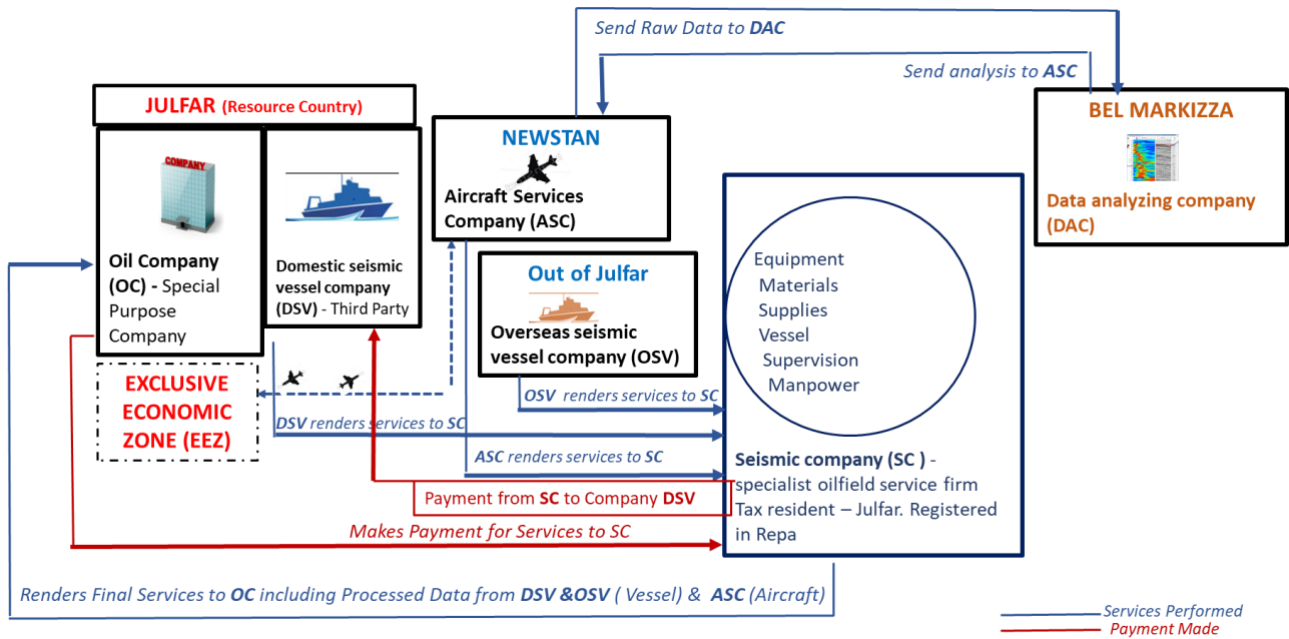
Send Raw Data to DAC

Send analysis to ASC

JULFAR (Resource Country)

COMPANY

Oil Company (OC) - Special Purpose Company

Domestic seismic vessel company (DSV) - Third Party

NEWSTAN

Aircraft Services Company (ASC)

BEL MARKIZZA

Data analyzing company (DAC)

Out of Julfar

Overseas seismic vessel company (OSV)

Equipment
Materials
Supplies
Vessel
Supervision
Manpower

EXCLUSIVE ECONOMIC ZONE (EEZ)

OSV renders services to SC

DSV renders services to SC

ASC renders services to SC

Seismic company (SC ) - specialist oilfield service firm Tax resident – Julfar. Registered in Repa

Payment from SC to Company DSV

Makes Payment for Services to SC

Renders Final Services to OC including Processed Data from DSV &OSV ( Vessel) & ASC (Aircraft)

Services Performed
Payment Made